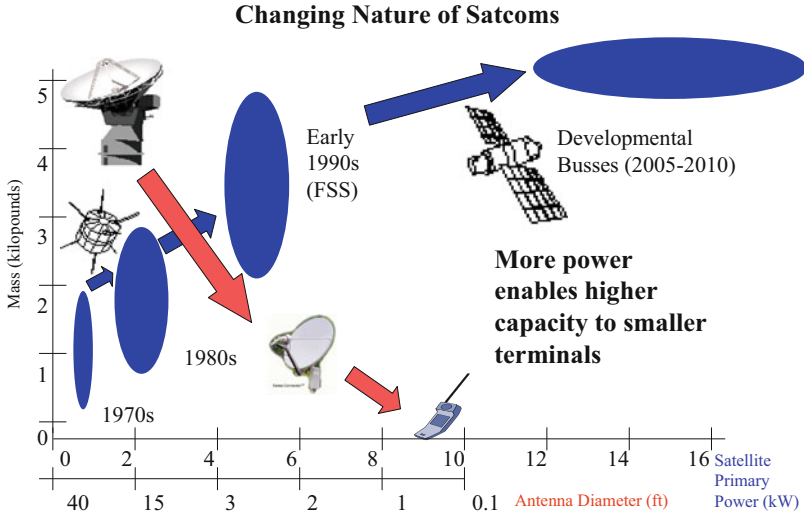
Changing Nature of Satcoms

Mass (kilopounds)

5
4
3
2
1
0

Early 1990s (FSS)

Developmental Busses (2005-2010)

More power enables higher capacity to smaller terminals

1980s

1970s

0 2 4 6 8 10 12 14 16 Satellite Primary Power (kW)

40 15 3 2 1 0.1 Antenna Diameter (ft)